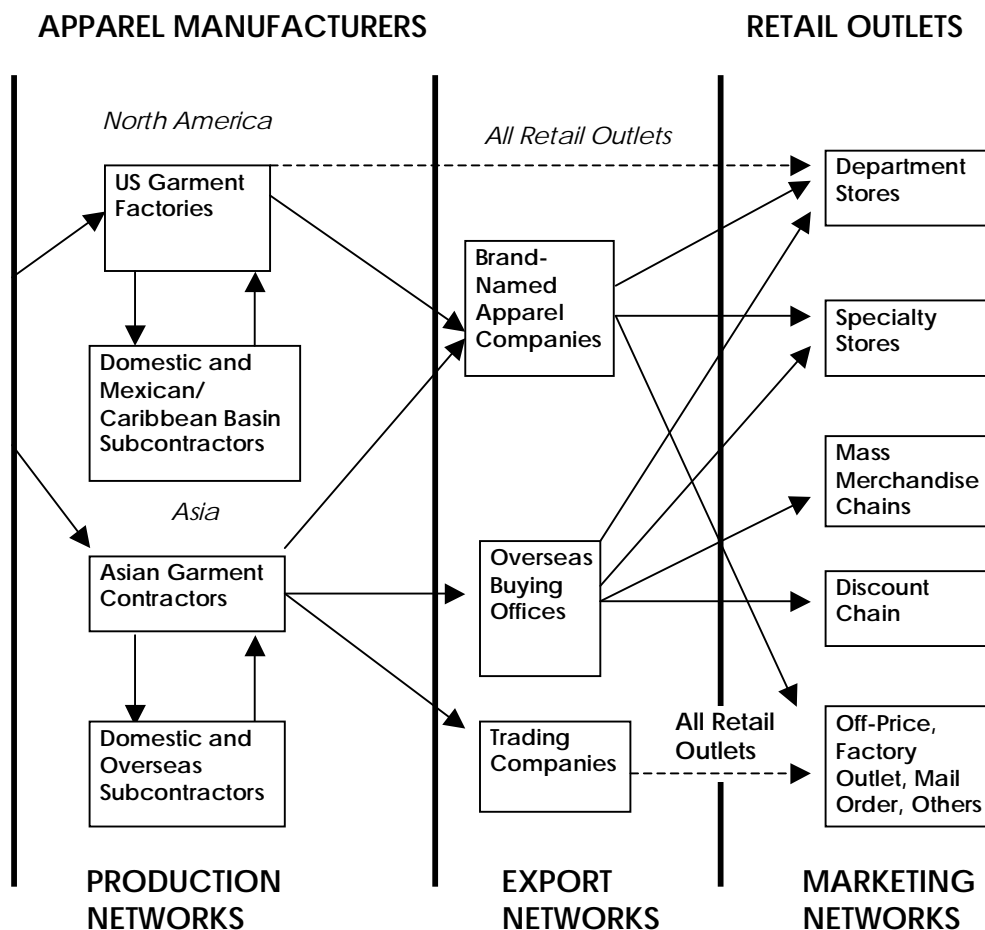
APPAREL MANUFACTURERS

RETAIL OUTLETS

North America

All Retail Outlets

US Garment Factories

Department Stores

Brand-Named Apparel Companies

Specialty Stores

Domestic and Mexican/ Caribbean Basin Subcontractors

Mass Merchandise Chains

Asia

Asian Garment Contractors

Overseas Buying Offices

Discount Chain

Domestic and Overseas Subcontractors

Trading Companies

All Retail Outlets

Off-Price, Factory Outlet, Mail Order, Others

PRODUCTION NETWORKS

EXPORT NETWORKS

MARKETING NETWORKS